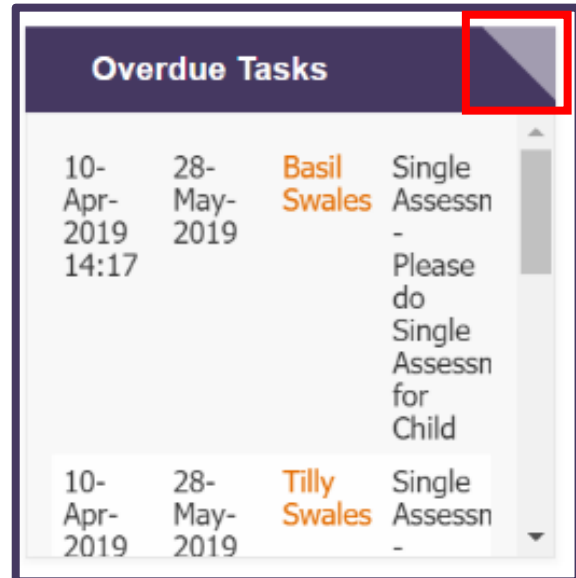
Overdue Tasks

| | | | |
|---|---|---|---|
| 10-Apr-2019 14:17 | 28-May-2019 | Basil Swales | Single Assessn - Please do Single Assessn for Child |
| 10-Apr-2019 | 28-May-2019 | Tilly Swales | Single Assessn - |